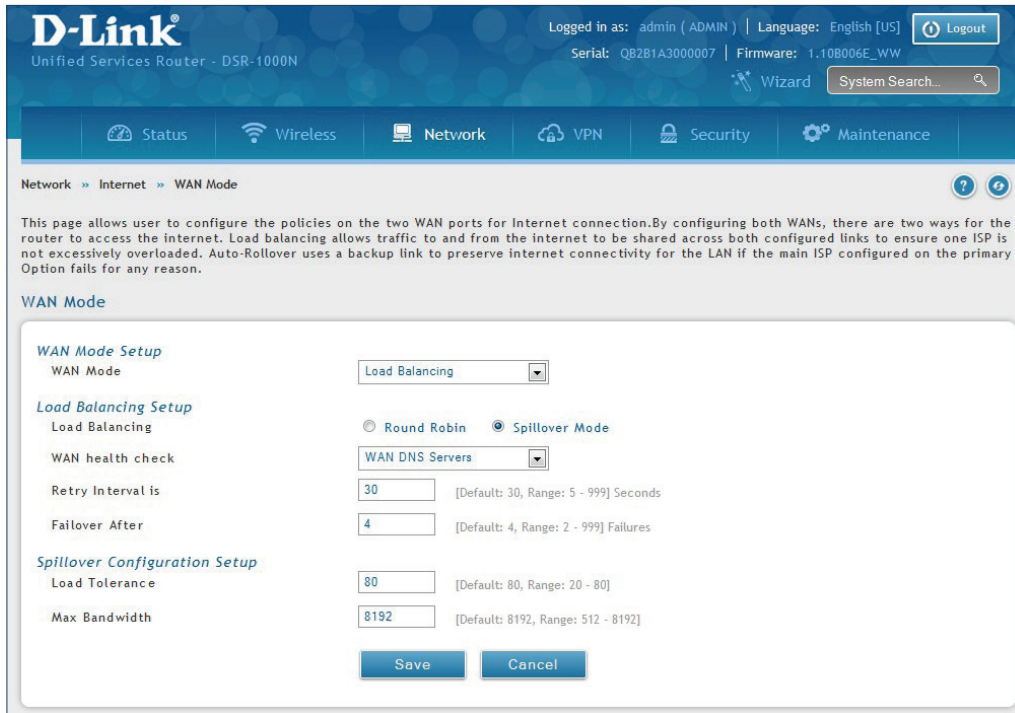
D-Link®
Unified Services Router - DSR-1000N

Logged in as: admin ( ADMIN ) | Language: English [US] Logout
Serial: QB2B1A3000007 | Firmware: 1.10B006E_WW
Wizard System Search...

Status Wireless Network VPN Security Maintenance

Network » Internet » WAN Mode

This page allows user to configure the policies on the two WAN ports for Internet connection.By configuring both WANs, there are two ways for the router to access the internet. Load balancing allows traffic to and from the internet to be shared across both configured links to ensure one ISP is not excessively overloaded. Auto-Rollover uses a backup link to preserve internet connectivity for the LAN if the main ISP configured on the primary Option fails for any reason.

WAN Mode

WAN Mode Setup
WAN Mode Load Balancing

Load Balancing Setup
Load Balancing Round Robin Spillover Mode
WAN health check WAN DNS Servers
Retry Interval is 30 [Default: 30, Range: 5 - 999] Seconds
Failover After 4 [Default: 4, Range: 2 - 999] Failures

Spillover Configuration Setup
Load Tolerance 80 [Default: 80, Range: 20 - 80]
Max Bandwidth 8192 [Default: 8192, Range: 512 - 8192]

Save Cancel